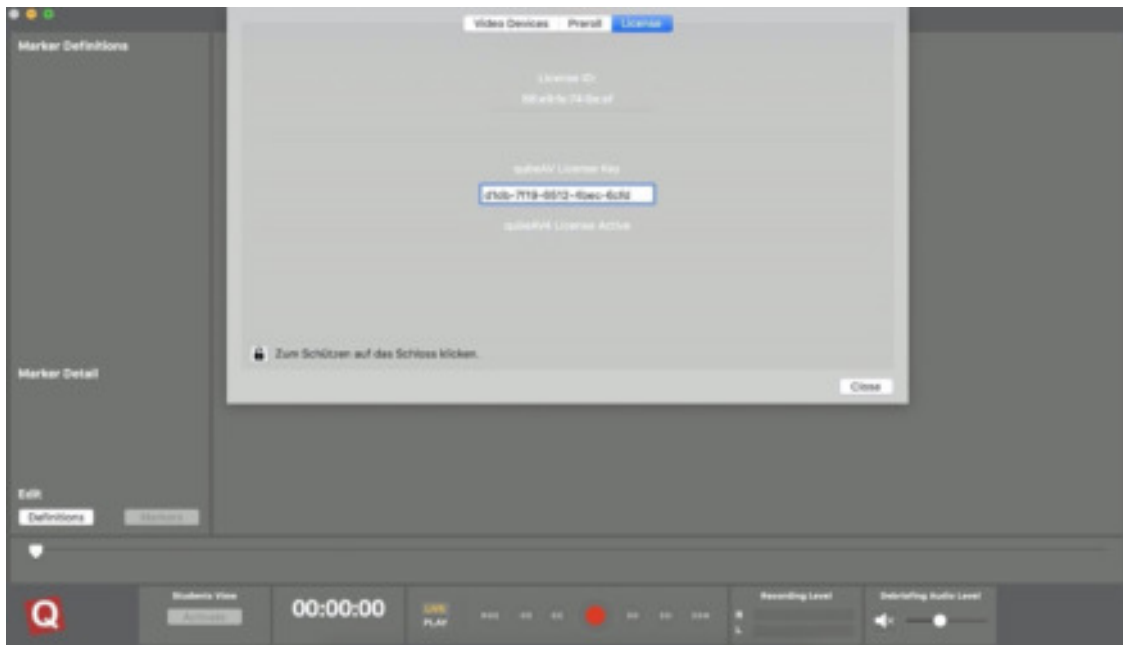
Marker Definitions

Video Devices | Preroll | License

License ID:

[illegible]

qubeAV License Key

d1cb-7f19-6512-4bec-6cfd

qubeAV4 License Active

Zum Schützen auf das Schloss klicken.

Close

Marker Detail

Edit

Definitions

Markers

Q

Students View

Activate

00:00:00

LIVE

PLAY

Recording Level

R

L

Debriefing Audio Level